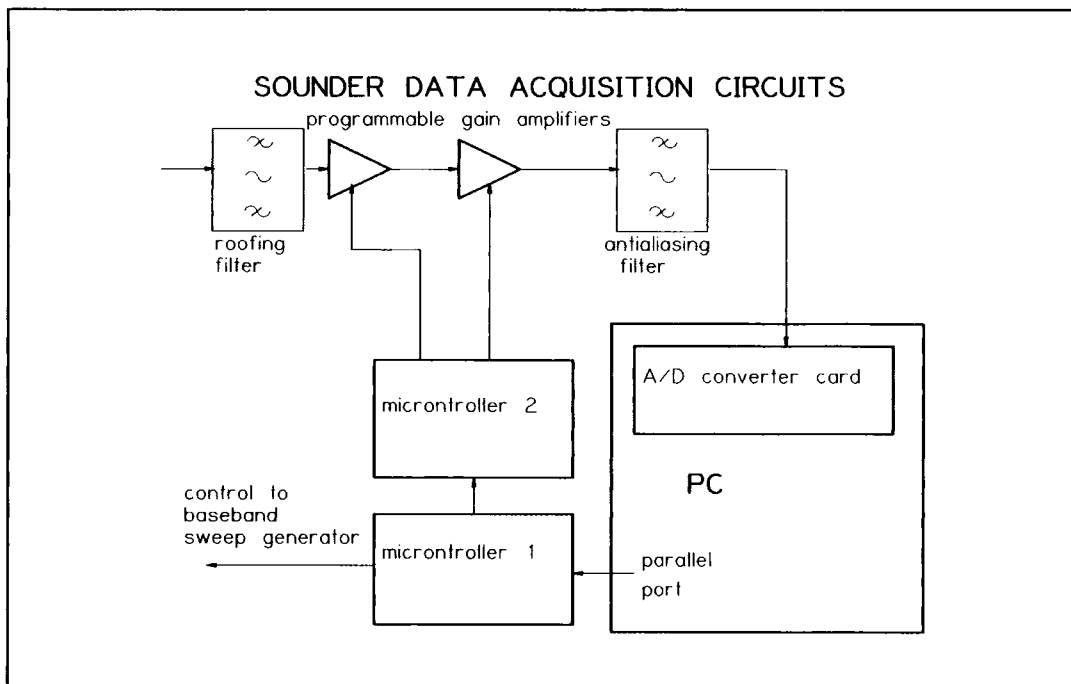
SOUNDER DATA ACQUISITION CIRCUITS

programmable gain amplifiers

roofing filter

antialiasing filter

A/D converter card

microntroller 2

PC

control to baseband sweep generator

microntroller 1

parallel port